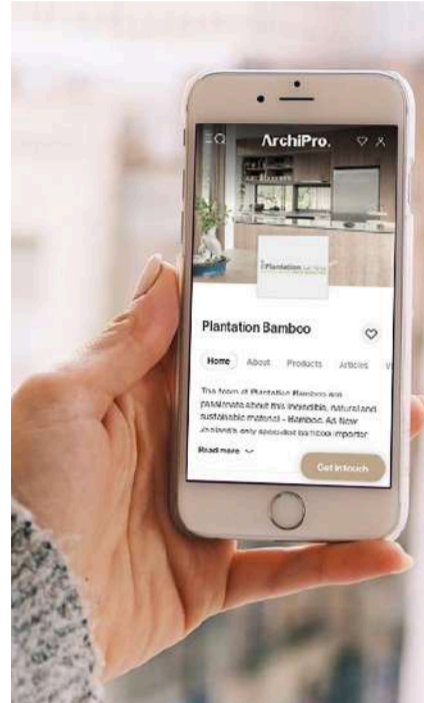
ArchiPro.

Plantation Bamboo

Plantation Bamboo

Home About Products Articles

The team at Plantation Bamboo are passionate about this incredible, natural and sustainable material - Bamboo. As New Zealand's only specialist bamboo importer

Read more

Get in touch